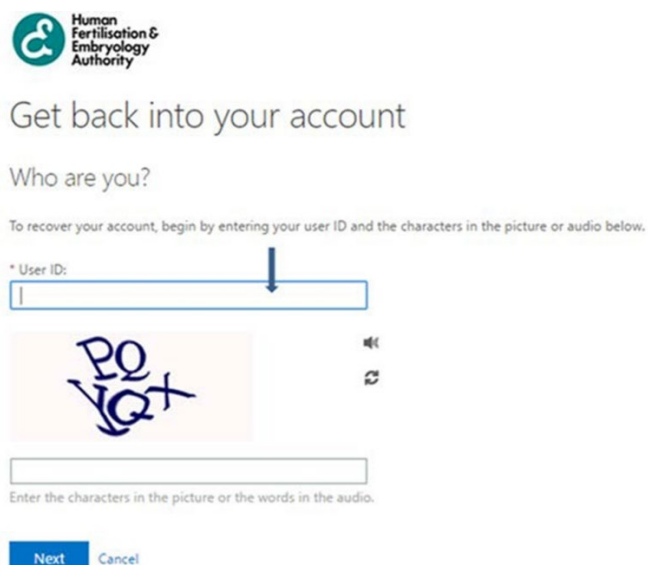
Human Fertilisation & Embryology Authority

Get back into your account

Who are you?

To recover your account, begin by entering your user ID and the characters in the picture or audio below.

* User ID:

PQ
YQX

Enter the characters in the picture or the words in the audio.

Next Cancel